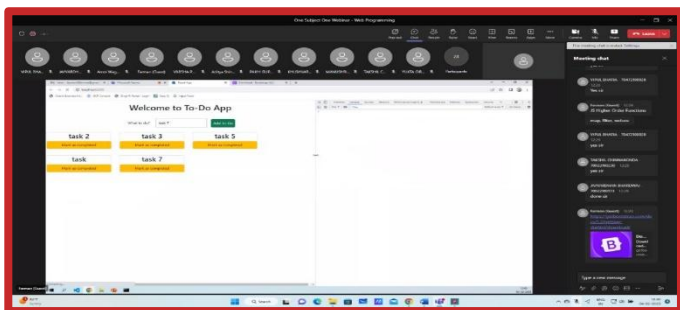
One Subject One Webinar - Web Programming

Meeting chat

Leave

Welcome to To-Do App

What to do? task 7 Add to Do

task 2
Mark as completed

task 3
Mark as completed

task 5
Mark as completed

task
Mark as completed

task 7
Mark as completed

Yes sir

JS Higher Order Functions

map, filter, reduce

yes sir

done sir

Type a new message

Participants

Q Search